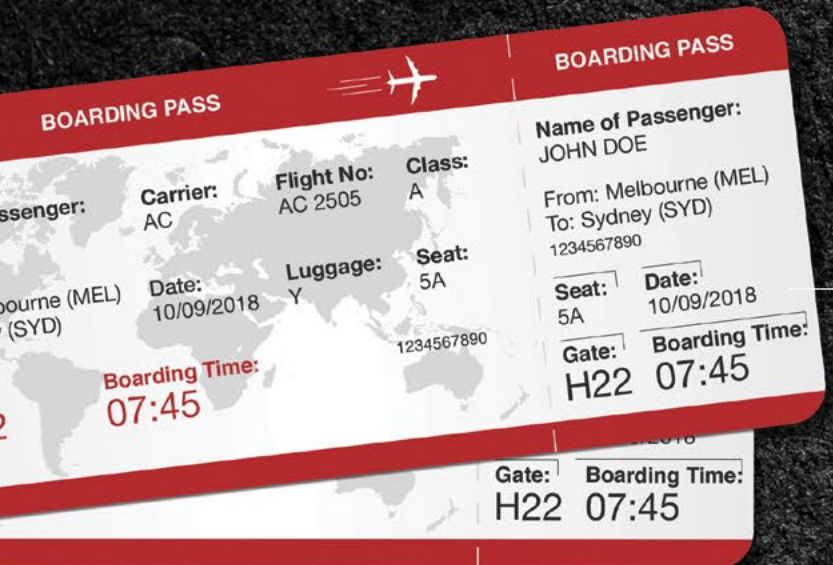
BOARDING PASS

ssenger:

bourne (MEL)
(SYD)

Carrier:
AC

Flight No:
AC 2505

Class:
A

Date:
10/09/2018

Luggage:
Y

Seat:
5A

1234567890

Boarding Time:
07:45

2

BOARDING PASS

Name of Passenger:
JOHN DOE

From: Melbourne (MEL)
To: Sydney (SYD)
1234567890

Seat:
5A

Date:
10/09/2018

Gate:
H22

Boarding Time:
07:45

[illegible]2018

Gate:
H22

Boarding Time:
07:45